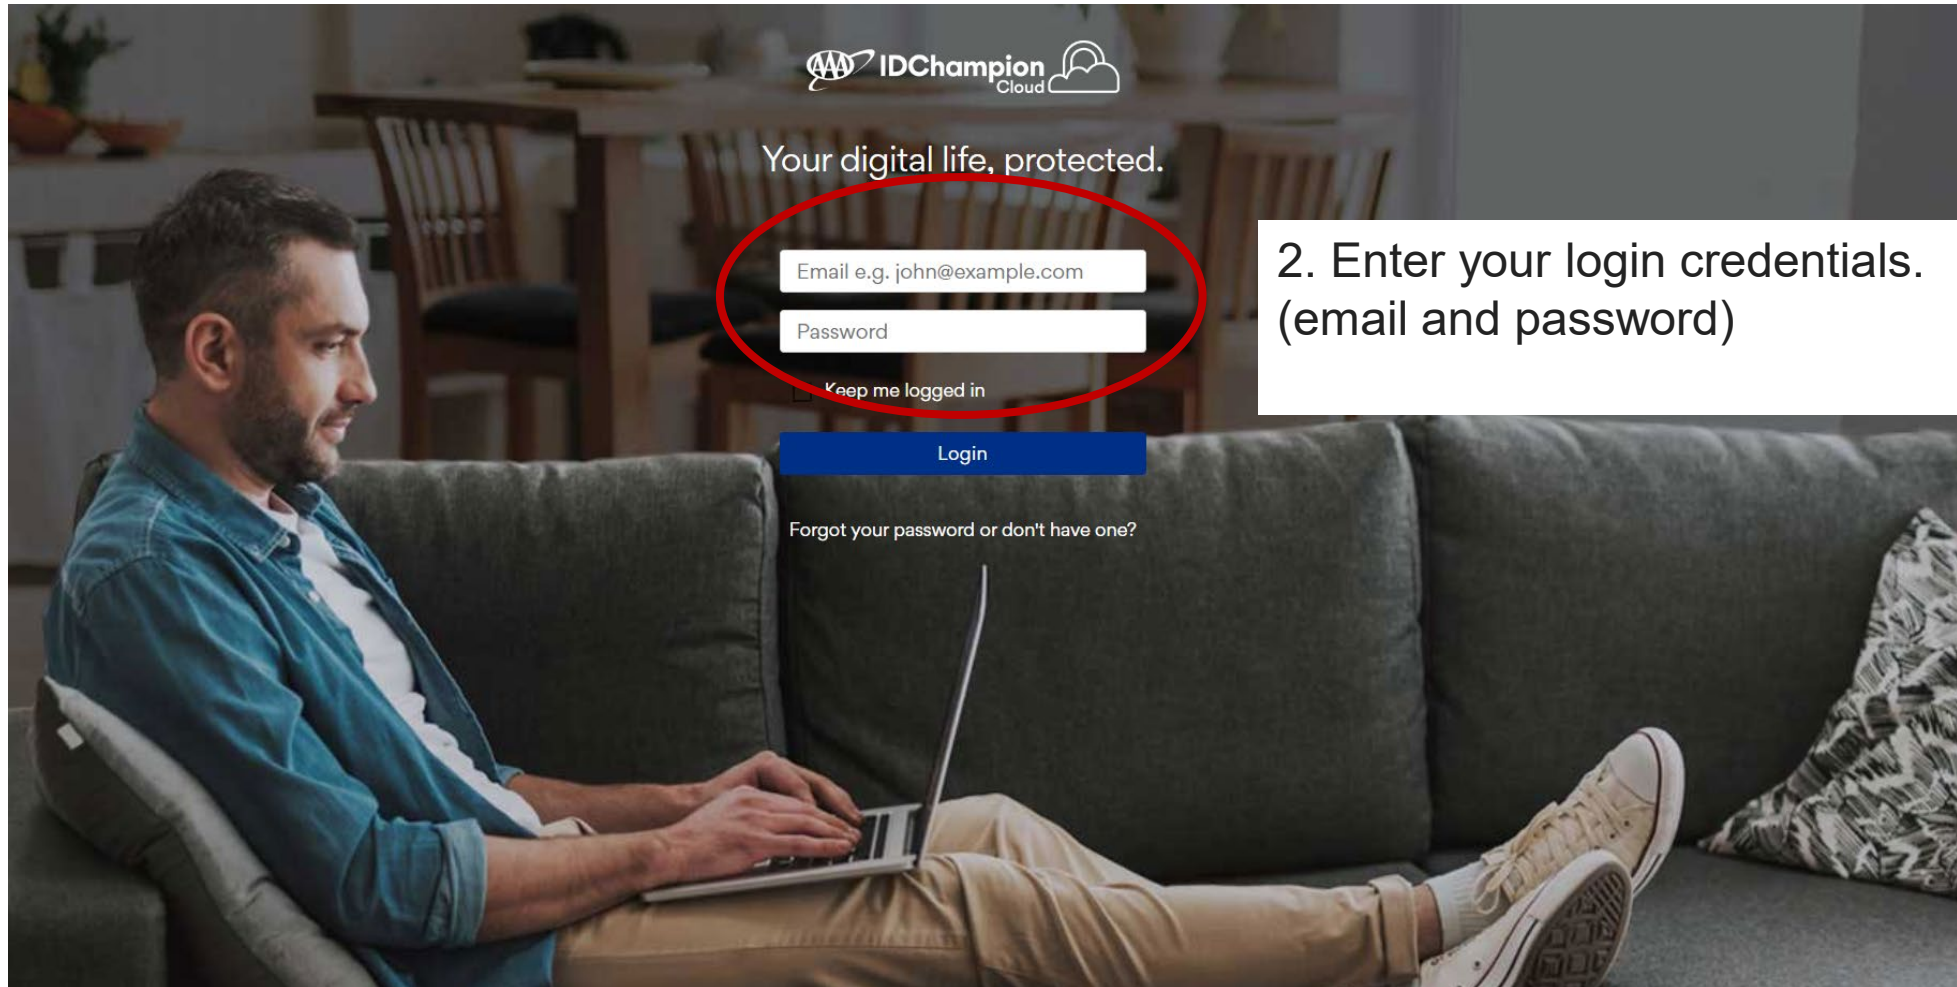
AAA IDChampion Cloud

Your digital life, protected.

Email e.g. john@example.com

Password

Keep me logged in

Login

Forgot your password or don't have one?

2. Enter your login credentials. (email and password)